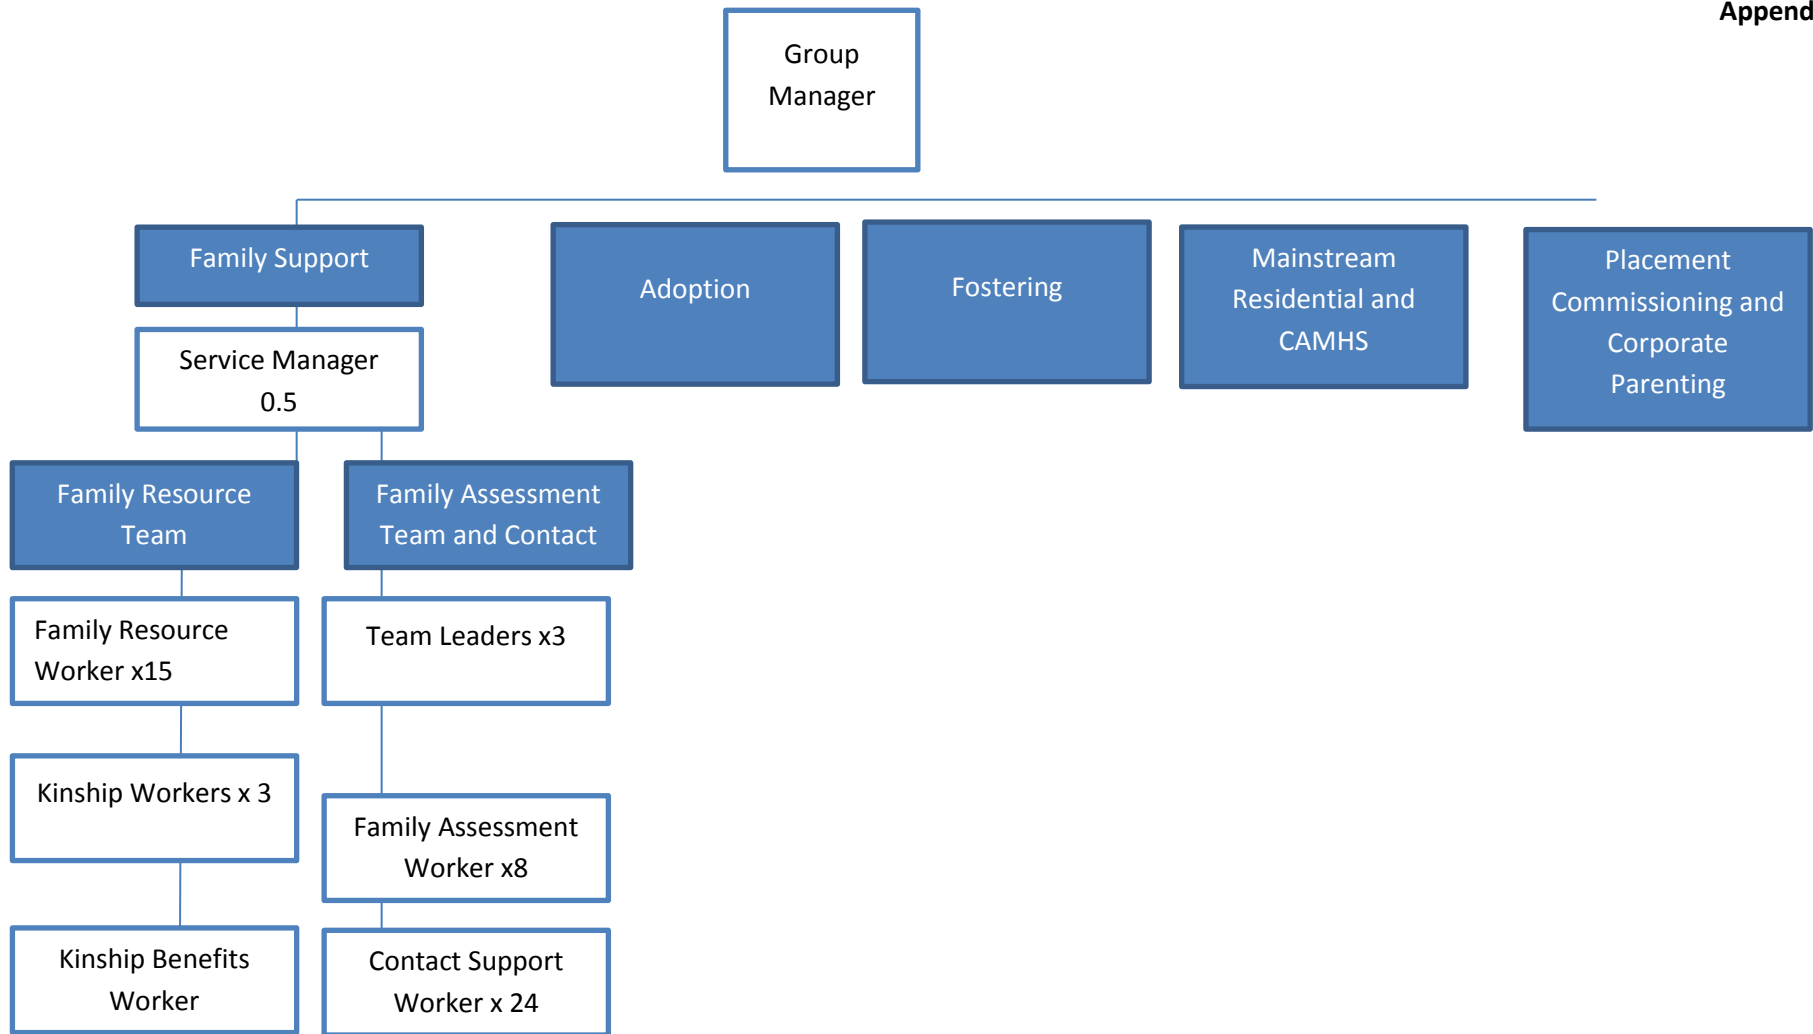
Append

Group Manager

Family Support

Adoption

Fostering

Mainstream Residential and CAMHS

Placement Commissioning and Corporate Parenting

Service Manager 0.5

Family Resource Team

Family Assessment Team and Contact

Family Resource Worker x15

Team Leaders x3

Kinship Workers x 3

Family Assessment Worker x8

Kinship Benefits Worker

Contact Support Worker x 24